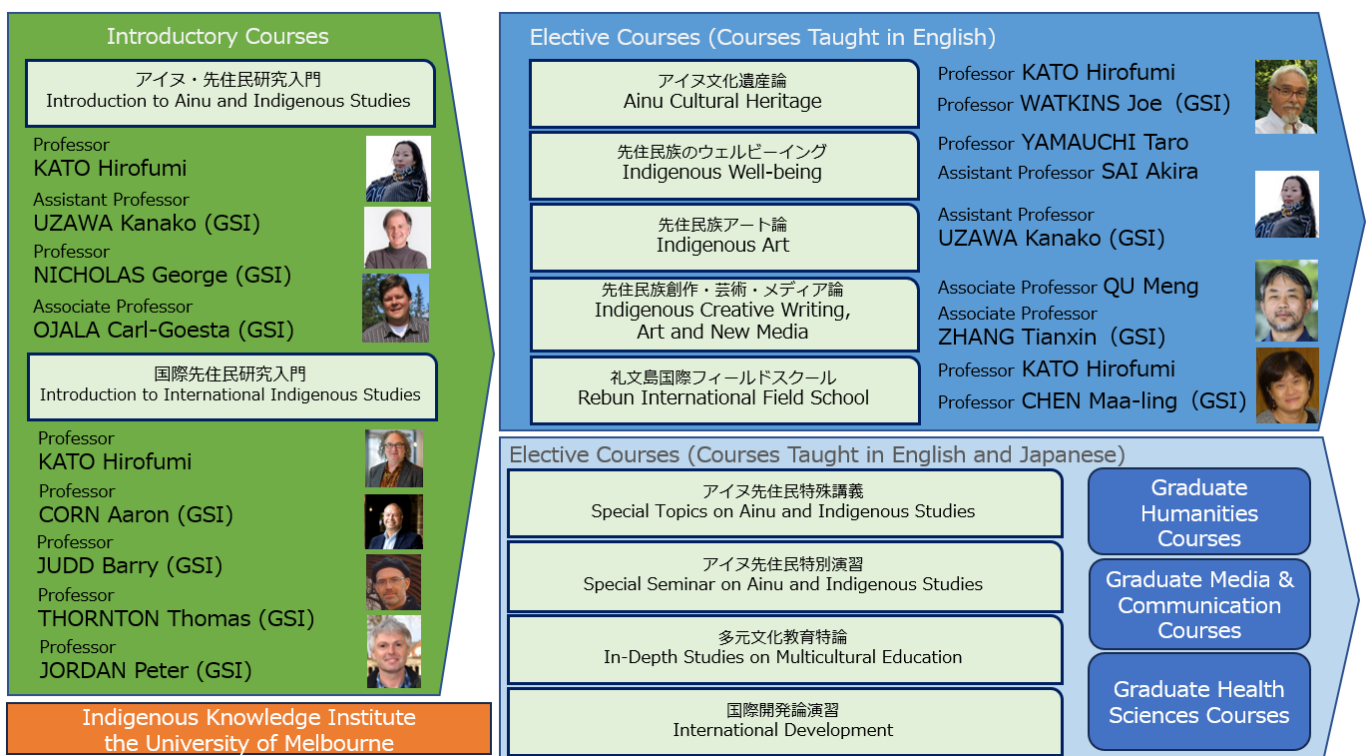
Introductory Courses

アイヌ・先住民研究入門
Introduction to Ainu and Indigenous Studies

Professor
KATO Hirofumi
Assistant Professor
UZAWA Kanako (GSI)
Professor
NICHOLAS George (GSI)
Associate Professor
OJALA Carl-Goesta (GSI)

国際先住民研究入門
Introduction to International Indigenous Studies

Professor
KATO Hirofumi
Professor
CORN Aaron (GSI)
Professor
JUDD Barry (GSI)
Professor
THORNTON Thomas (GSI)
Professor
JORDAN Peter (GSI)

Indigenous Knowledge Institute
the University of Melbourne

Elective Courses (Courses Taught in English)

アイヌ文化遺産論
Ainu Cultural Heritage

Professor KATO Hirofumi
Professor WATKINS Joe (GSI)

先住民族のウェルビーイング
Indigenous Well-being

Professor YAMAUCHI Taro
Assistant Professor SAI Akira

先住民族アート論
Indigenous Art

Assistant Professor
UZAWA Kanako (GSI)

先住民族創作・芸術・メディア論
Indigenous Creative Writing, Art and New Media

Associate Professor QU Meng
Associate Professor
ZHANG Tianxin (GSI)

礼文島国際フィールドスクール
Rebun International Field School

Professor KATO Hirofumi
Professor CHEN Maa-ling (GSI)

Elective Courses (Courses Taught in English and Japanese)

アイヌ先住民特殊講義
Special Topics on Ainu and Indigenous Studies

アイヌ先住民特別演習
Special Seminar on Ainu and Indigenous Studies

多元文化教育特論
In-Depth Studies on Multicultural Education

国際開発論演習
International Development

Graduate Humanities Courses

Graduate Media & Communication Courses

Graduate Health Sciences Courses